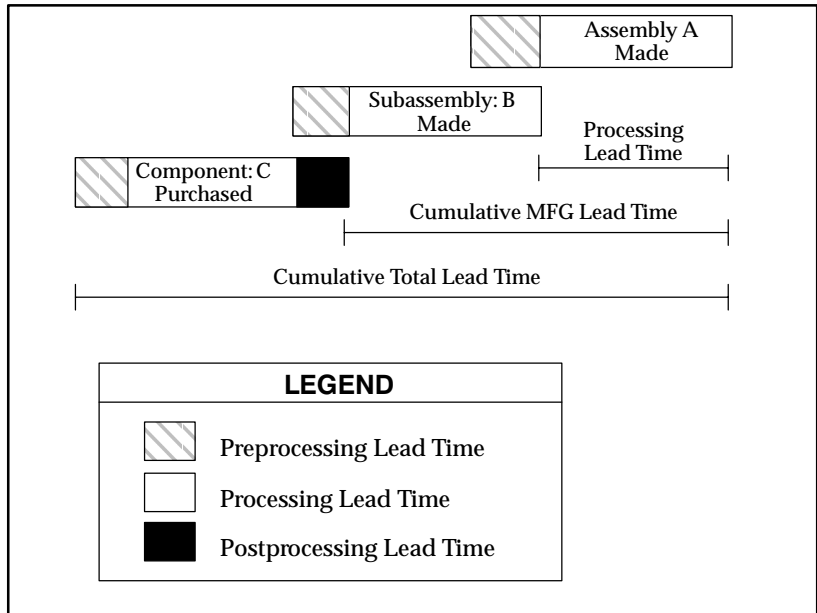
Assembly A
Made

Subassembly: B
Made

Processing
Lead Time

Component: C
Purchased

Cumulative MFG Lead Time

Cumulative Total Lead Time

LEGEND

Preprocessing Lead Time

Processing Lead Time

Postprocessing Lead Time